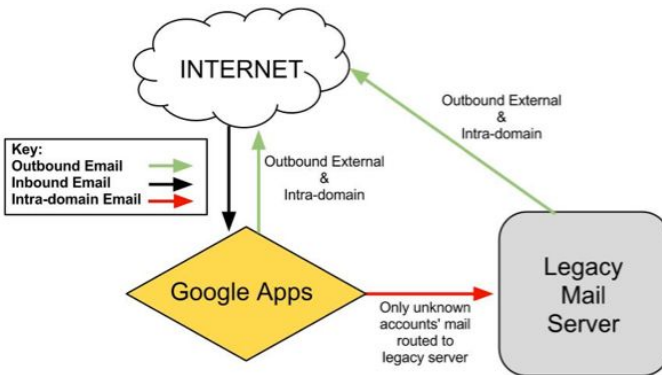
INTERNET

Outbound External
&
Intra-domain

Key:
Outbound Email
Inbound Email
Intra-domain Email

Outbound External
&
Intra-domain

Google Apps

Only unknown accounts' mail routed to legacy server

Legacy Mail Server